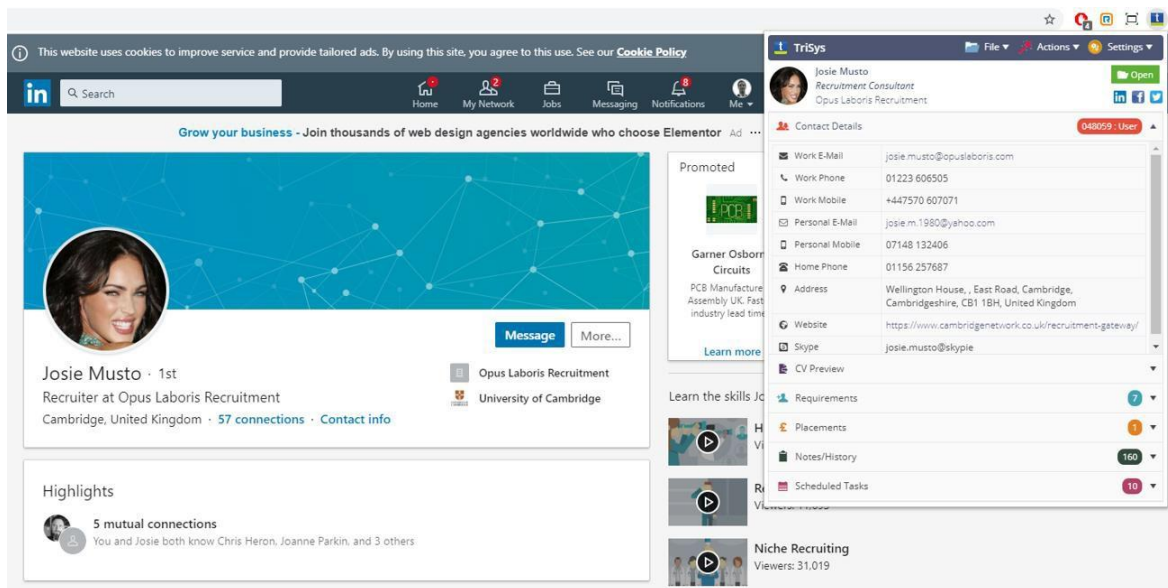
This website uses cookies to improve service and provide tailored ads. By using this site, you agree to this use. See our Cookie Policy

in Search

Home My Network Jobs Messaging Notifications Me

Grow your business - Join thousands of web design agencies worldwide who choose Elementor Ad ···

Message More...

Josie Musto · 1st

Recruiter at Opus Laboris Recruitment

Cambridge, United Kingdom · 57 connections · Contact info

Opus Laboris Recruitment

University of Cambridge

Highlights

5 mutual connections

You and Josie both know Chris Heron, Joanne Parkin, and 3 others

Promoted

PCB

Garner Osborn Circuits

PCB Manufactu Assembly UK. Fast industry lead tim

Learn more

Learn the skills Jo

H Vi

R Viewers: 11,699

Niche Recruiting
Viewers: 31,019

TriSys File Actions Settings

Josie Musto
Recruitment Consultant
Opus Laboris Recruitment

Open

Contact Details 048059 : User

| | |
|---|---|
| Work E-Mail | josie.musto@opuslaboris.com |
| Work Phone | 01223 606505 |
| Work Mobile | +447570 607071 |
| Personal E-Mail | josie.m.1980@yahoo.com |
| Personal Mobile | 07148 132406 |
| Home Phone | 01156 257687 |
| Address | Wellington House, , East Road, Cambridge, Cambridgeshire, CB1 1BH, United Kingdom |
| Website | https://www.cambridgenetwork.co.uk/recruitment-gateway/ |
| Skype | josie.musto@skypie |

CV Preview

Requirements 7

Placements 1

Notes/History 160

Scheduled Tasks 10